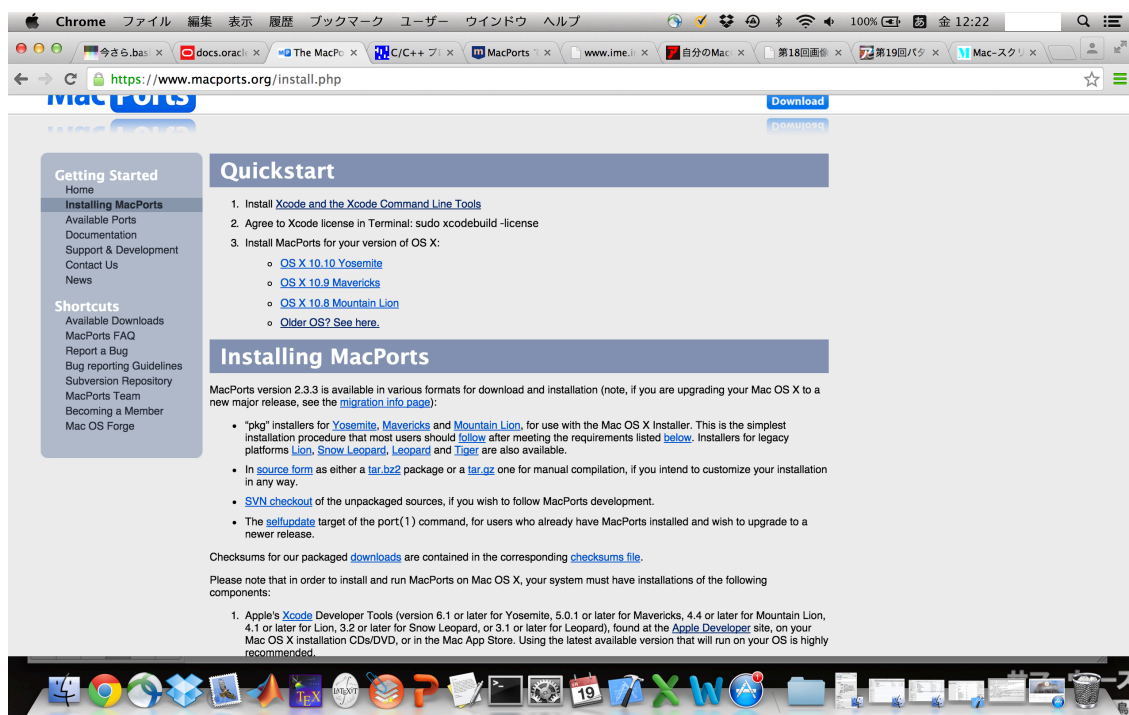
Chrome ファイル 編集 表示 履歴 ブックマーク ユーザー ウインドウ ヘルプ 100% あ 金 12:22

今さら.bas × docs.oracle × The MacPo × C/C++ プ × MacPorts × www.ime.i × 自分のMac × 第18回画像 × 第19回パタ × Macｰスクリ ×

https://www.macports.org/install.php

MacPorts

Download

Getting Started
Home
Installing MacPorts
Available Ports
Documentation
Support & Development
Contact Us
News

Shortcuts
Available Downloads
MacPorts FAQ
Report a Bug
Bug reporting Guidelines
Subversion Repository
MacPorts Team
Becoming a Member
Mac OS Forge

Quickstart

1. Install Xcode and the Xcode Command Line Tools
2. Agree to Xcode license in Terminal: sudo xcodebuild -license
3. Install MacPorts for your version of OS X:
- OS X 10.10 Yosemite
- OS X 10.9 Mavericks
- OS X 10.8 Mountain Lion
- Older OS? See here.

Installing MacPorts

MacPorts version 2.3.3 is available in various formats for download and installation (note, if you are upgrading your Mac OS X to a new major release, see the migration info page):

- "pkg" installers for Yosemite, Mavericks and Mountain Lion, for use with the Mac OS X Installer. This is the simplest installation procedure that most users should follow after meeting the requirements listed below. Installers for legacy platforms Lion, Snow Leopard, Leopard and Tiger are also available.
- In source form as either a tar.bz2 package or a tar.gz one for manual compilation, if you intend to customize your installation in any way.
- SVN checkout of the unpackaged sources, if you wish to follow MacPorts development.
- The selfupdate target of the port(1) command, for users who already have MacPorts installed and wish to upgrade to a newer release.

Checksums for our packaged downloads are contained in the corresponding checksums file.

Please note that in order to install and run MacPorts on Mac OS X, your system must have installations of the following components:

1. Apple's Xcode Developer Tools (version 6.1 or later for Yosemite, 5.0.1 or later for Mavericks, 4.4 or later for Mountain Lion, 4.1 or later for Lion, 3.2 or later for Snow Leopard, or 3.1 or later for Leopard), found at the Apple Developer site, on your Mac OS X installation CDs/DVD, or in the Mac App Store. Using the latest available version that will run on your OS is highly recommended.

19